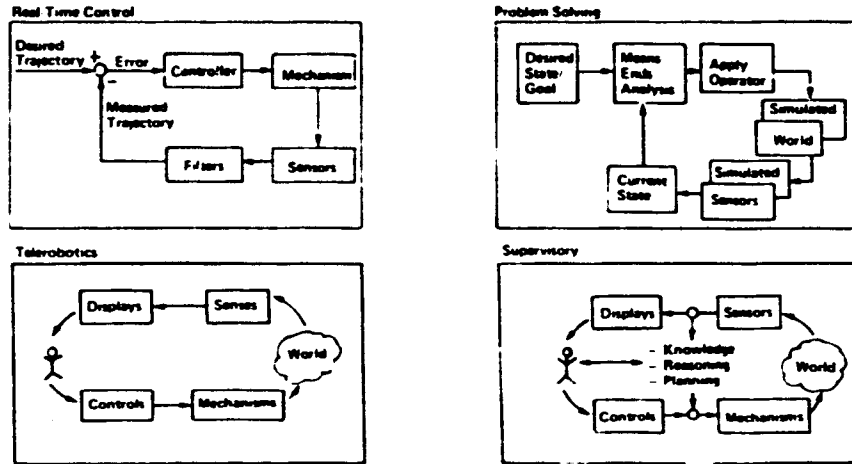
Real Time Control

Desired Trajectory

+

Error

-

Controller

Mechanism

Measured Trajectory

Filters

Sensors

Problem Solving

Desired State/ Goal

Means Ends Analysis

Apply Operator

Simulated

World

Simulated

Sensors

Current State

Telerobotics

Displays

Sensors

World

Controls

Mechanisms

Supervisory

Displays

Sensors

- Knowledge
- Reasoning
- Planning

World

Controls

Mechanisms